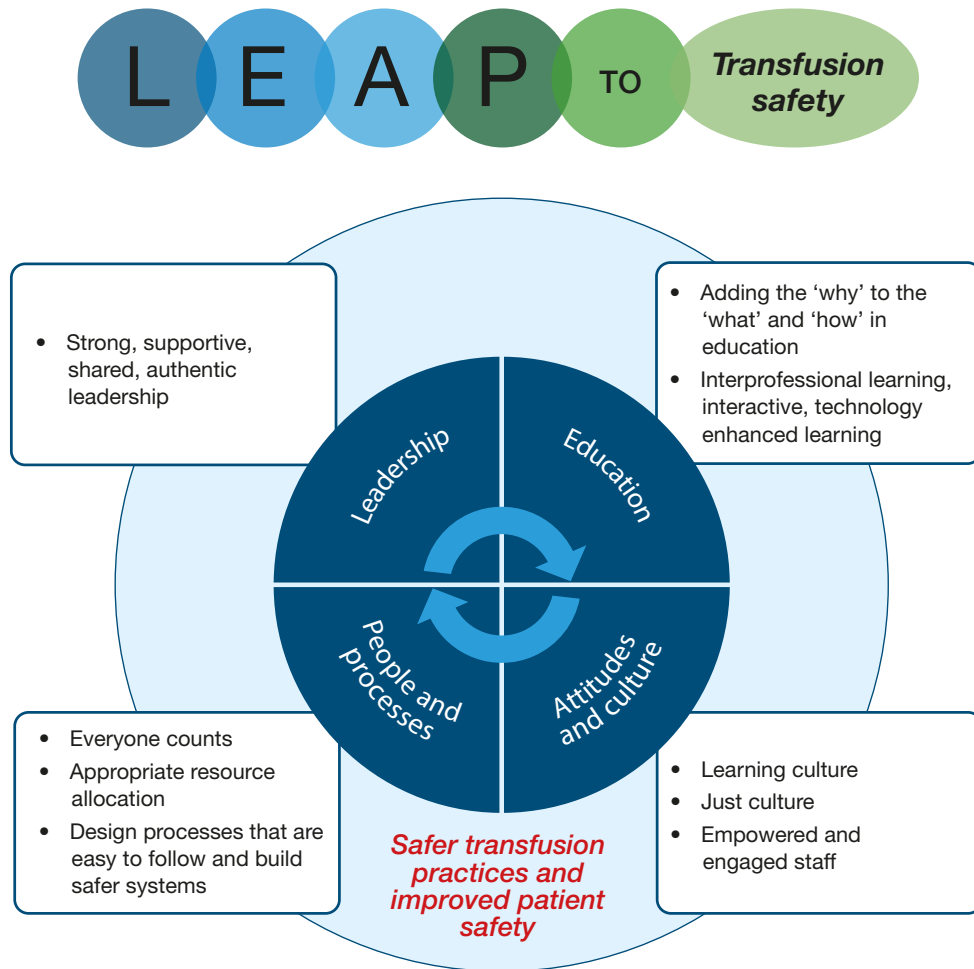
L E A P TO Transfusion safety

• Strong, supportive, shared, authentic leadership

• Adding the 'why' to the 'what' and 'how' in education
• Interprofessional learning, interactive, technology enhanced learning

Leadership

Education

People and processes

Attitudes and culture

• Everyone counts
• Appropriate resource allocation
• Design processes that are easy to follow and build safer systems

• Learning culture
• Just culture
• Empowered and engaged staff

Safer transfusion practices and improved patient safety